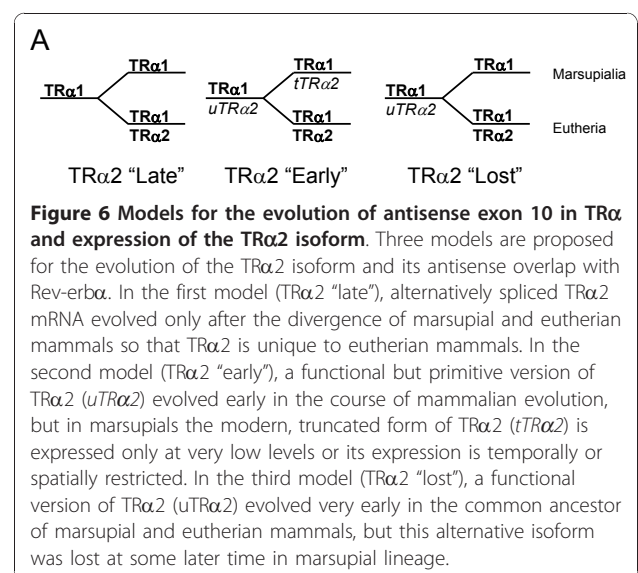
A

TRα1

TRα1

TRα1
TRα2

TRα1
*uTRα2*

TRα1
*tTRα2*

TRα1
TRα2

TRα1
*uTRα2*

TRα1

TRα1
TRα2

Marsupialia

Eutheria

TRα2 "Late"

TRα2 "Early"

TRα2 "Lost"

**Figure 6 Models for the evolution of antisense exon 10 in TRα and expression of the TRα2 isoform**. Three models are proposed for the evolution of the TRα2 isoform and its antisense overlap with Rev-erbα. In the first model (TRα2 "late"), alternatively spliced TRα2 mRNA evolved only after the divergence of marsupial and eutherian mammals so that TRα2 is unique to eutherian mammals. In the second model (TRα2 "early"), a functional but primitive version of TRα2 (*uTRα2*) evolved early in the course of mammalian evolution, but in marsupials the modern, truncated form of TRα2 (*tTRα2*) is expressed only at very low levels or its expression is temporally or spatially restricted. In the third model (TRα2 "lost"), a functional version of TRα2 (uTRα2) evolved very early in the common ancestor of marsupial and eutherian mammals, but this alternative isoform was lost at some later time in marsupial lineage.